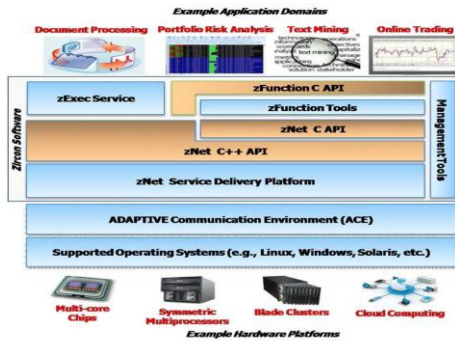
Example Application Domains

Document Processing

Portfolio Risk Analysis

Text Mining

Online Trading

text mining

Zircon Software

zExec Service

zFunction C API

zFunction Tools

zNet C API

zNet C++ API

zNet Service Delivery Platform

Management Tools

ADAPTIVE Communication Environment (ACE)

Supported Operating Systems (e.g., Linux, Windows, Solaris, etc.)

Multi-core Chips

Symmetric Multiprocessors

Blade Clusters

Cloud Computing

Example Hardware Platforms